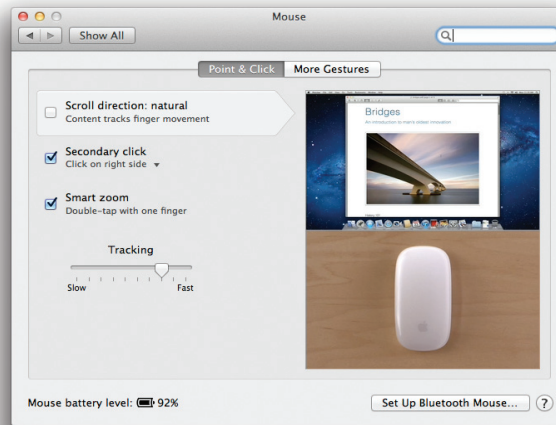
Mouse

Show All

Point & Click More Gestures

Scroll direction: natural
Content tracks finger movement

Secondary click
Click on right side

Smart zoom
Double-tap with one finger

Tracking

Slow Fast

Bridges
An introduction to man's oldest innovation

Mouse battery level: 92%

Set Up Bluetooth Mouse...

?